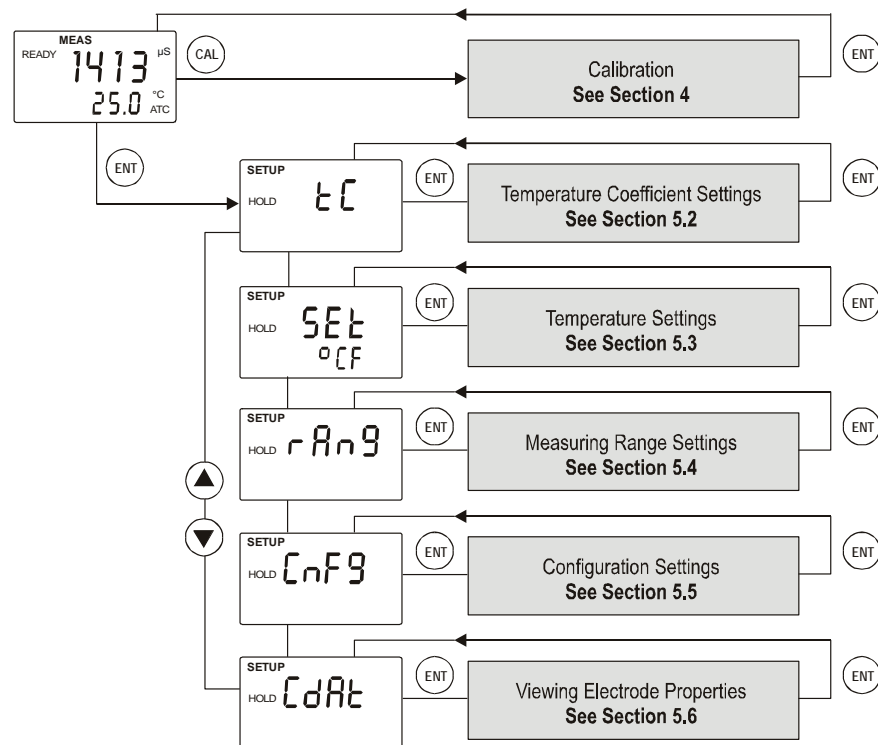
MEAS
READY 1413 µS
25.0 °C ATC
CAL
Calibration
See Section 4
ENT
ENT
SETUP
HOLD tC
ENT
Temperature Coefficient Settings
See Section 5.2
ENT
SETUP
HOLD SEt °CF
ENT
Temperature Settings
See Section 5.3
ENT
SETUP
HOLD rAn9
ENT
Measuring Range Settings
See Section 5.4
ENT
SETUP
HOLD CnF9
ENT
Configuration Settings
See Section 5.5
ENT
SETUP
HOLD CdAt
ENT
Viewing Electrode Properties
See Section 5.6
ENT